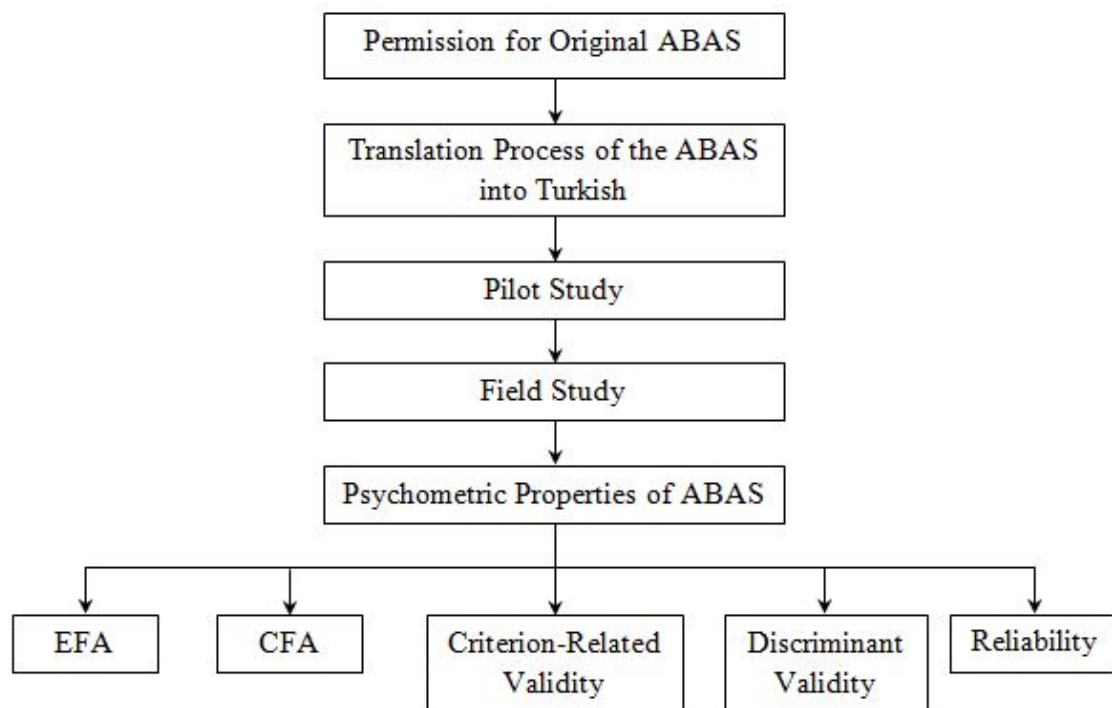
Permission for Original ABAS

Translation Process of the ABAS into Turkish

Pilot Study

Field Study

Psychometric Properties of ABAS

EFA

CFA

Criterion-Related Validity

Discriminant Validity

Reliability